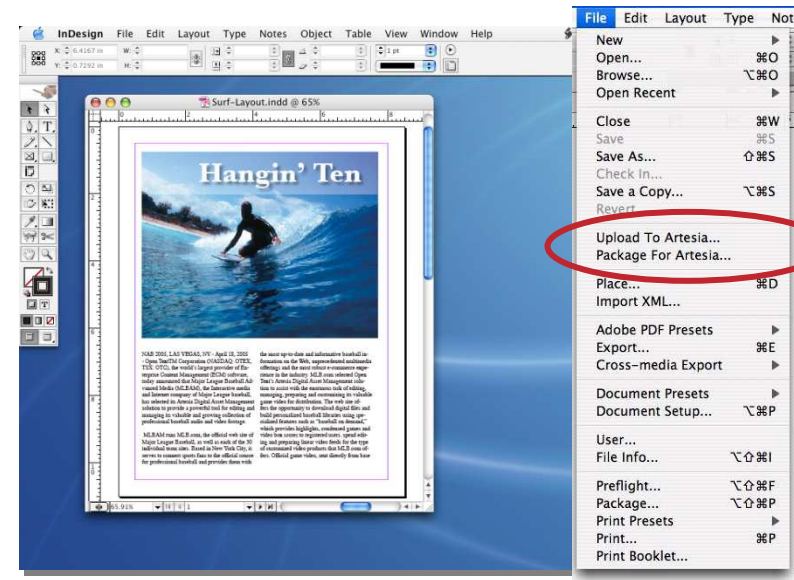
InDesign File Edit Layout Type Notes Object Table View Window Help

X: 6.4167 in W:
Y: 0.7292 in H:

1 pt

Surf-Layout.indd @ 65%

Hangin' Ten

NAB 2005, LAS VEGAS, NV - April 18, 2005 - Open TeaTM Corporation (NASDAQ: OTEX, TSX: OTC), the world's largest provider of Enterprise Content Management (ECM) software, today announced that Major League Baseball Advanced Media (MLBAM), the Interactive media and Internet company of Major League Baseball, has selected its Artesia Digital Asset Management solution to provide a powerful tool for editing and managing its valuable and growing collection of professional baseball audio and video footage.

MLBAM runs MLB.com, the official web site of Major League Baseball, as well as each of the 30 individual team sites. Based in New York City, it serves to connect sports fans to the official source for professional baseball and provides them with

the most up-to-date and informative baseball information on the Web, unprecedented multimedia offerings and the most robust e-commerce experience in the industry. MLB.com selected Open Text's Artesia Digital Asset Management solution to assist with the enormous task of editing, managing, preparing and customizing its valuable game video for distribution. The web site offers the opportunity to download digital files and build personalized baseball libraries using specialized features such as "baseball on demand," which provides highlights, condensed games and video box scores to registered users, speed editing and preparing linear video feeds for the type of customized video products that MLB.com offers. Official game video, sent directly from base

65.91%

File Edit Layout Type Not
New ▶
Open... ⌘O
Browse... ⌥⌘O
Open Recent ▶
Close ⌘W
Save ⌘S
Save As... ⇧⌘S
Check In...
Save a Copy... ⌥⌘S
Revert
Upload To Artesia...
Package For Artesia...
Place... ⌘D
Import XML...
Adobe PDF Presets ▶
Export... ⌘E
Cross-media Export ▶
Document Presets ▶
Document Setup... ⌥⌘P
User...
File Info... ⌥⇧⌘I
Preflight... ⌥⇧⌘F
Package... ⌥⇧⌘P
Print Presets ▶
Print... ⌘P
Print Booklet...